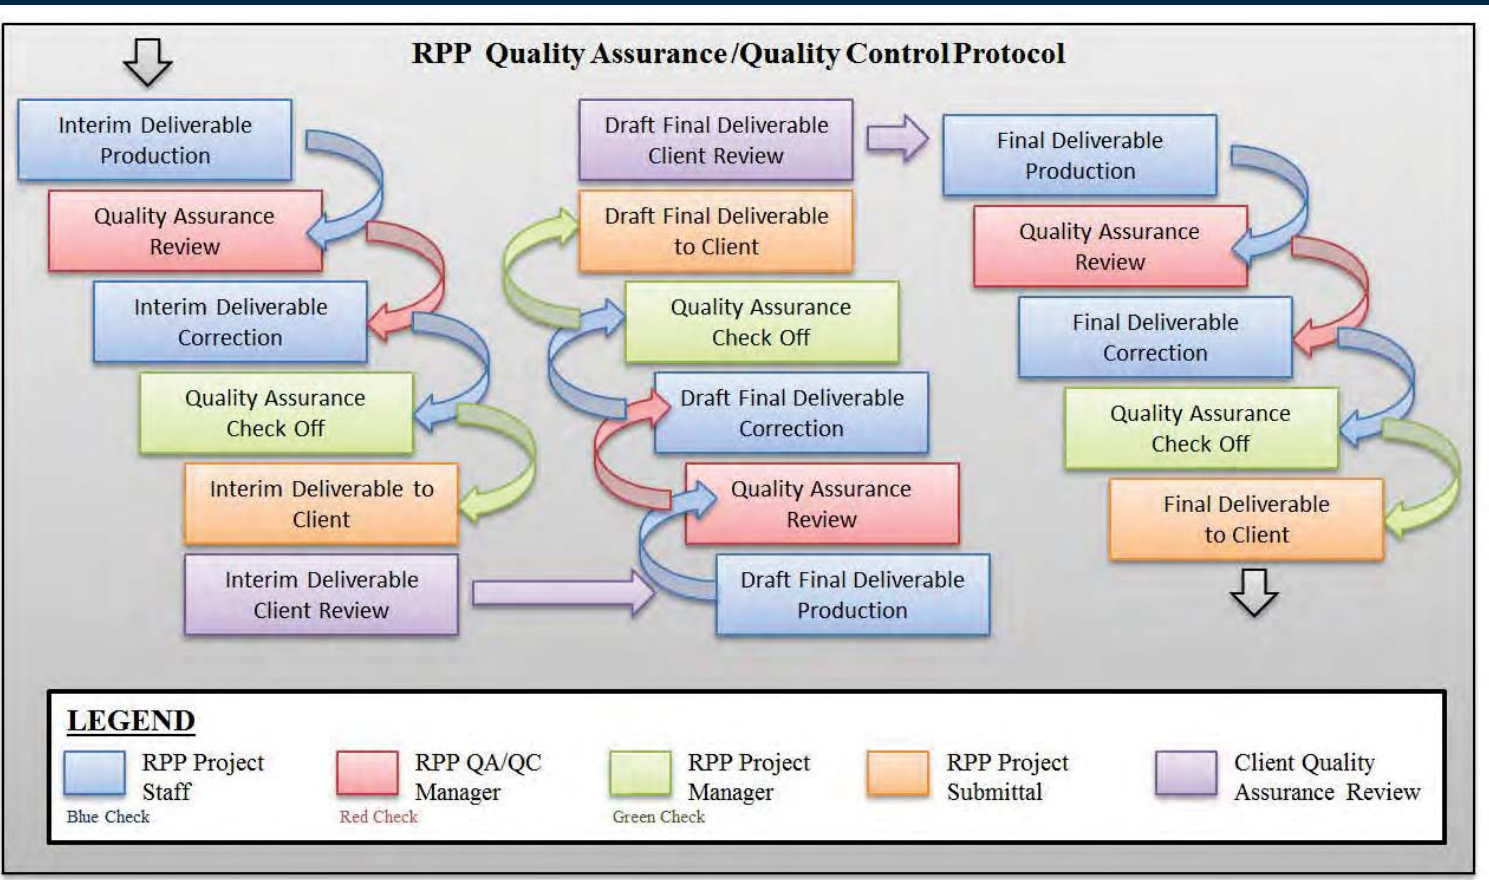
RPP Quality Assurance/Quality Control Protocol

Interim Deliverable Production

Quality Assurance Review

Interim Deliverable Correction

Quality Assurance Check Off

Interim Deliverable to Client

Interim Deliverable Client Review

Draft Final Deliverable Client Review

Draft Final Deliverable to Client

Quality Assurance Check Off

Draft Final Deliverable Correction

Quality Assurance Review

Draft Final Deliverable Production

Final Deliverable Production

Quality Assurance Review

Final Deliverable Correction

Quality Assurance Check Off

Final Deliverable to Client

LEGEND

RPP Project Staff
Blue Check

RPP QA/QC Manager
Red Check

RPP Project Manager
Green Check

RPP Project Submittal

Client Quality Assurance Review